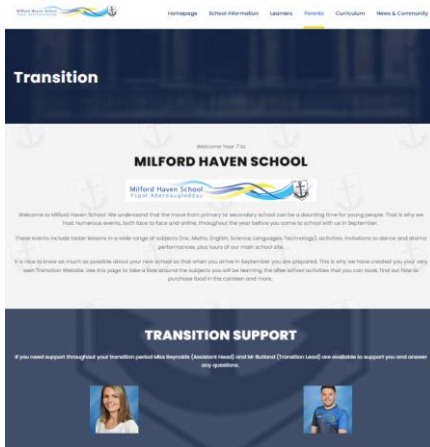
Homepage School Information Learners Parents Curriculum News & Community

Transition

Welcome Year 7 to

MILFORD HAVEN SCHOOL

Milford Haven School
Ysgol Aberdaugleddau

Welcome to Milford Haven School. We understand that the move from primary to secondary school can be a daunting time for young people. That is why we host numerous events, both face to face and online, throughout the year before you come to school with us in September.

These events include taster lessons in a wide range of subjects (inc. Maths, English, Science, Languages, Technology), activities, invitations to dance and drama performances, plus tours of our main school site.

It is nice to know as much as possible about your new school so that when you arrive in September you are prepared. This is why we have created you your very own Transition Website. Use this page to take a look around the subjects you will be learning, the after school activities that you can book, find out how to purchase food in the canteen and more.

TRANSITION SUPPORT

If you need support throughout your transition period Miss Reynolds (Assistant Head) and Mr Rutland (Transition Lead) are available to support you and answer any questions.